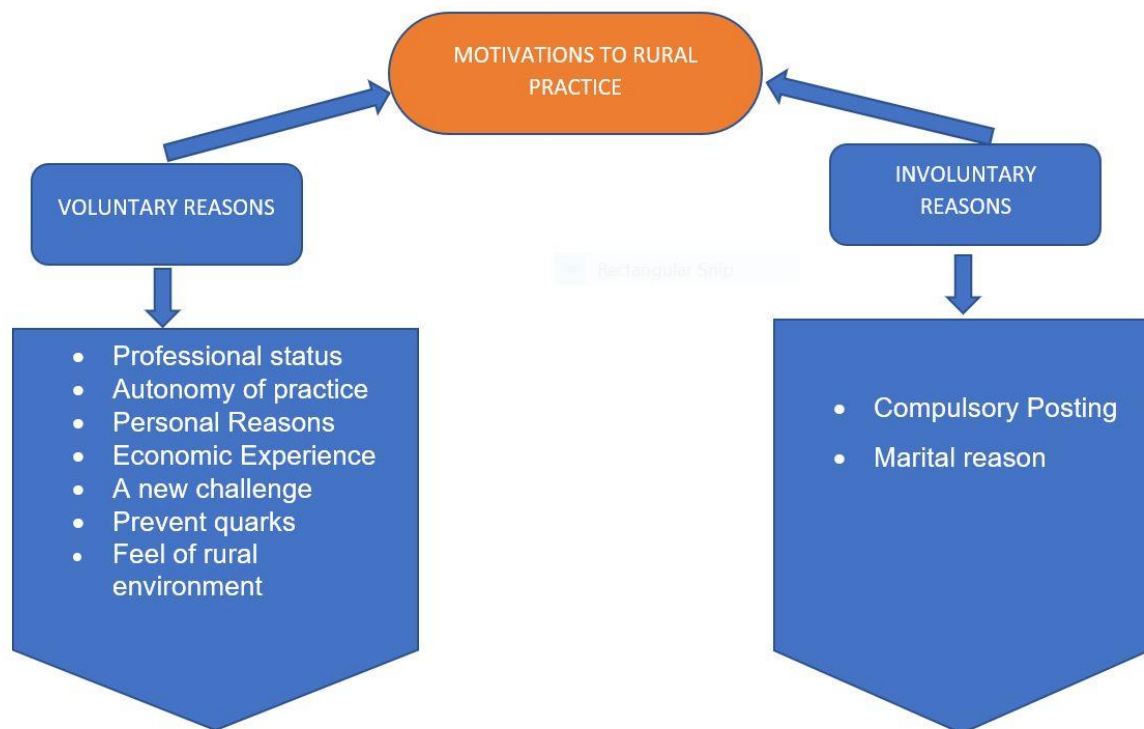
MOTIVATIONS TO RURAL PRACTICE

VOLUNTARY REASONS

- Professional status
- Autonomy of practice
- Personal Reasons
- Economic Experience
- A new challenge
- Prevent quarks
- Feel of rural environment

Rectangular Snip

INVOLUNTARY REASONS

- Compulsory Posting
- Marital reason